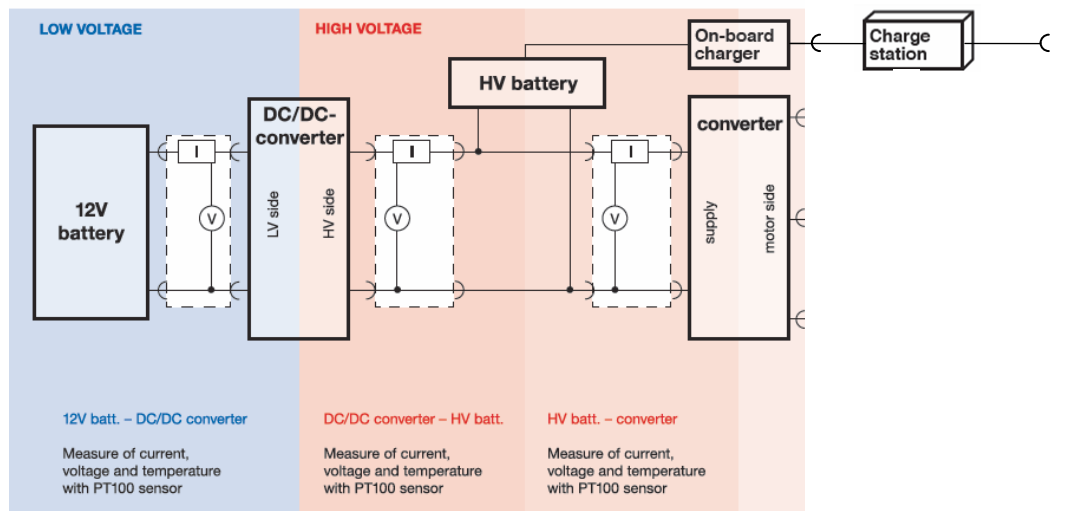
LOW VOLTAGE

HIGH VOLTAGE

On-board charger

Charge station

HV battery

12V battery

I

V

DC/DC-converter

LV side

HV side

I

V

I

V

converter

supply

motor side

12V batt. – DC/DC converter

Measure of current, voltage and temperature with PT100 sensor

DC/DC converter – HV batt.

Measure of current, voltage and temperature with PT100 sensor

HV batt. – converter

Measure of current, voltage and temperature with PT100 sensor